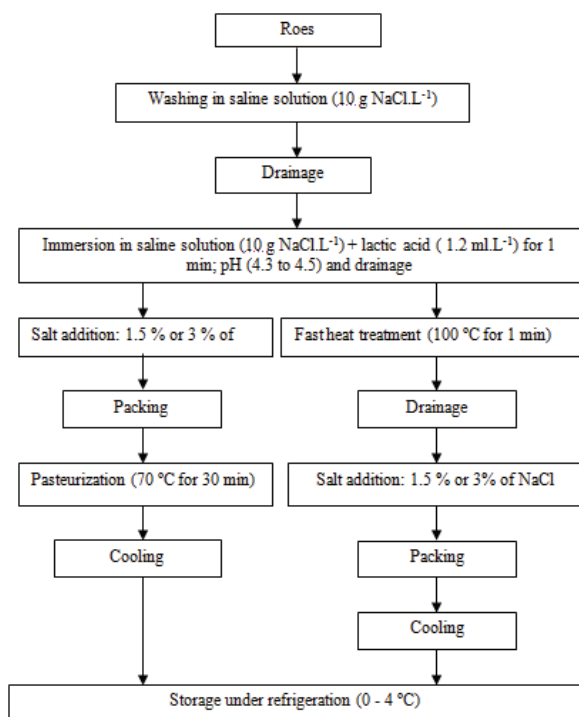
Roes

Washing in saline solution (10 g NaCl.L$^{-1}$)

Drainage

Immersion in saline solution (10 g NaCl.L$^{-1}$) + lactic acid ( 1.2 ml.L$^{-1}$) for 1 min; pH (4.3 to 4.5) and drainage

Salt addition: 1.5 % or 3 % of

Packing

Pasteurization (70 °C for 30 min)

Cooling

Fast heat treatment (100 °C for 1 min)

Drainage

Salt addition: 1.5 % or 3% of NaCl

Packing

Cooling

Storage under refrigeration (0 - 4 °C)